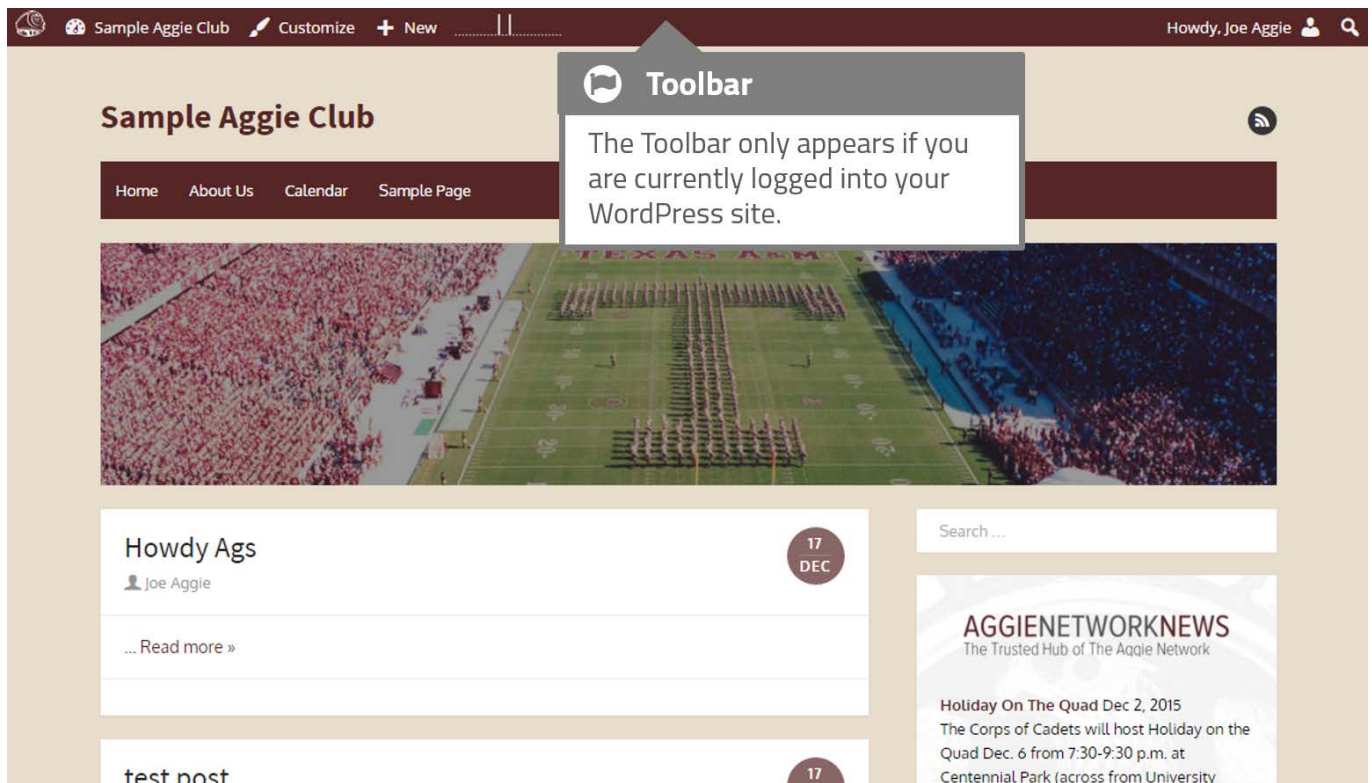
Sample Aggie Club Customize + New

Howdy, Joe Aggie

Toolbar

The Toolbar only appears if you are currently logged into your WordPress site.

Sample Aggie Club

Home About Us Calendar Sample Page

TEXAS A&M

Howdy Ags

17 DEC

Joe Aggie

... Read more »

Search ...

AGGIENETWORKNEWS
The Trusted Hub of The Aggie Network

Holiday On The Quad Dec 2, 2015
The Corps of Cadets will host Holiday on the Quad Dec. 6 from 7:30-9:30 p.m. at Centennial Park (across from University

test post

17